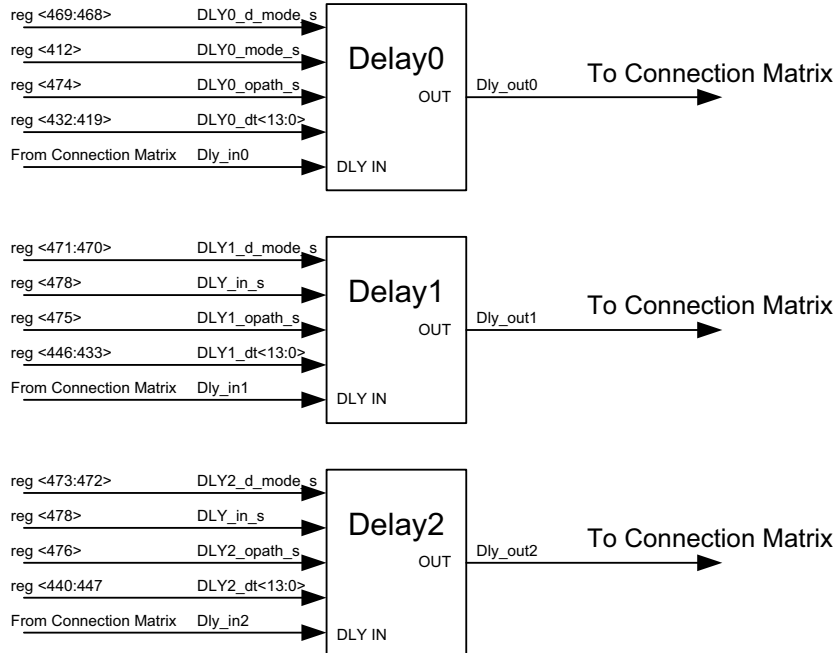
reg <469:468> DLY0_d_mode_s
reg <412> DLY0_mode_s
reg <474> DLY0_opath_s
reg <432:419> DLY0_dt<13:0>
From Connection Matrix Dly_in0

Delay0
OUT
DLY IN
Dly_out0
To Connection Matrix

reg <471:470> DLY1_d_mode_s
reg <478> DLY_in_s
reg <475> DLY1_opath_s
reg <446:433> DLY1_dt<13:0>
From Connection Matrix Dly_in1

Delay1
OUT
DLY IN
Dly_out1
To Connection Matrix

reg <473:472> DLY2_d_mode_s
reg <478> DLY_in_s
reg <476> DLY2_opath_s
reg <440:447 DLY2_dt<13:0>
From Connection Matrix Dly_in2

Delay2
OUT
DLY IN
Dly_out2
To Connection Matrix